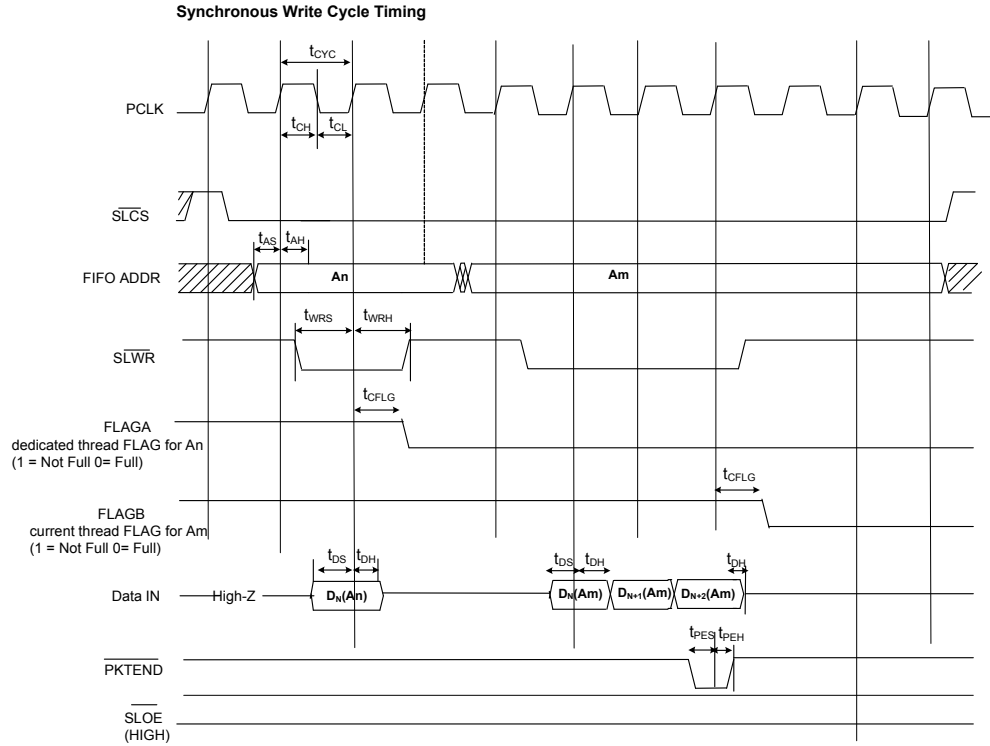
Synchronous Write Cycle Timing

$t_{CYC}$

PCLK

$t_{CH}$ $t_{CL}$

$\overline{SLCS}$

$t_{AS}$ $t_{AH}$

FIFO ADDR

An

Am

$t_{WRS}$ $t_{WRH}$

$\overline{SLWR}$

$t_{CFLG}$

FLAGA
dedicated thread FLAG for An
(1 = Not Full 0= Full)

$t_{CFLG}$

FLAGB
current thread FLAG for Am
(1 = Not Full 0= Full)

$t_{DS}$ $t_{DH}$

$t_{DS}$ $t_{DH}$

$t_{DH}$

Data IN — High-Z

$D_N$(An)

$D_N$(Am) $D_{N+1}$(Am) $D_{N+2}$(Am)

$t_{PES}$ $t_{PEH}$

$\overline{PKTEND}$

$\overline{SLOE}$
(HIGH)